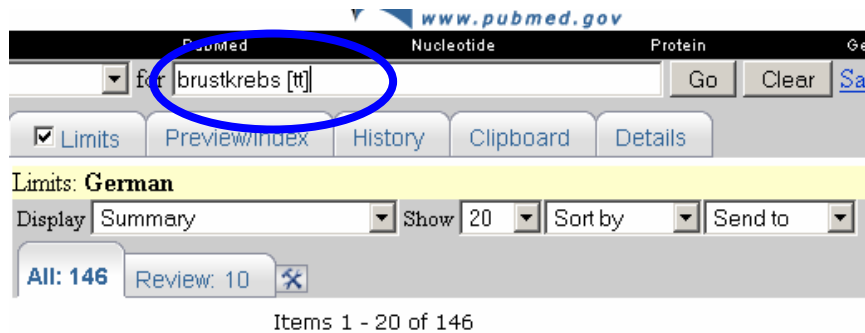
www.pubmed.gov

PubMed Nucleotide Protein Ge

for brustkrebs [tt] Go Clear Sa

Limits Preview/Index History Clipboard Details

Limits: German

Display Summary Show 20 Sort by Send to

All: 146 Review: 10

Items 1 - 20 of 146